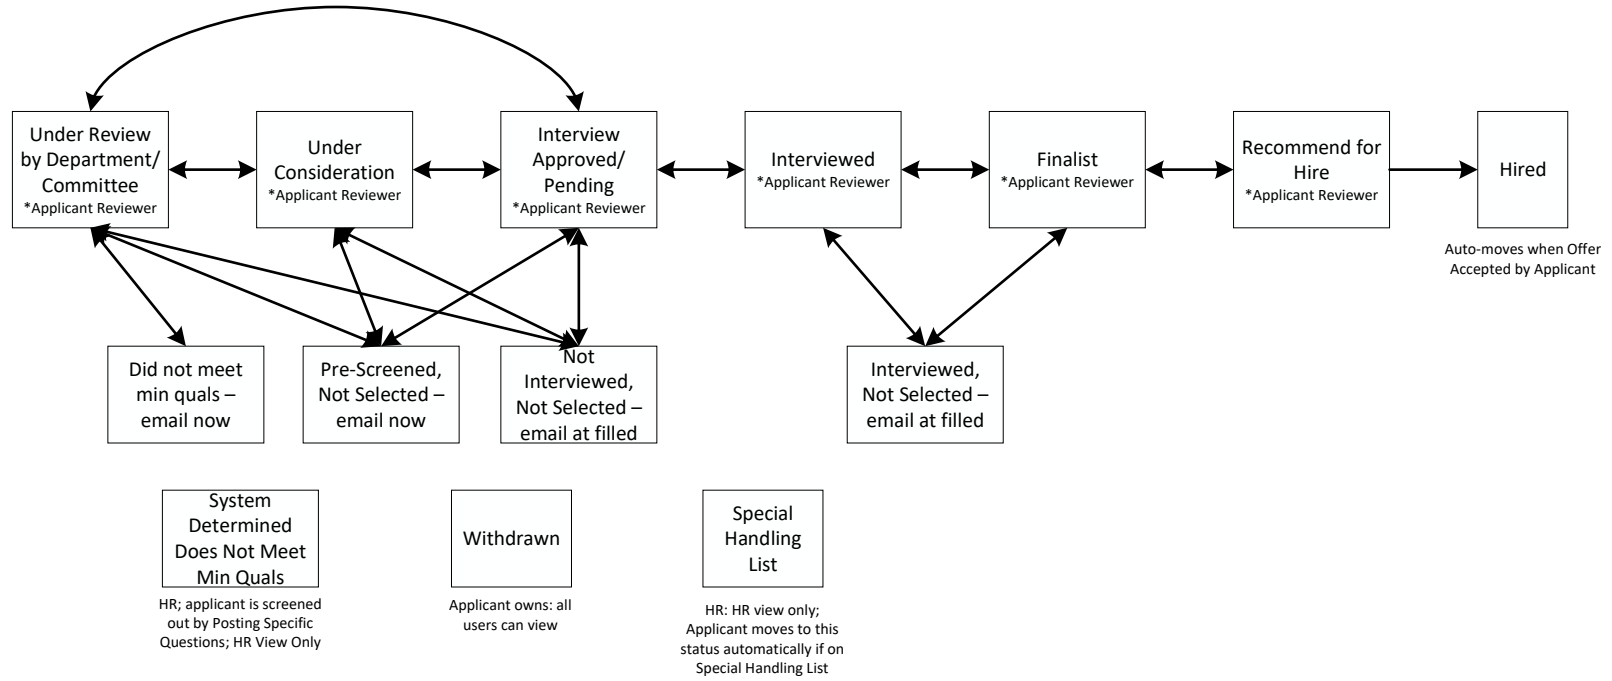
Under Review by Department/ Committee
*Applicant Reviewer

Under Consideration
*Applicant Reviewer

Interview Approved/ Pending
*Applicant Reviewer

Interviewed
*Applicant Reviewer

Finalist
*Applicant Reviewer

Recommend for Hire
*Applicant Reviewer

Hired

Auto-moves when Offer Accepted by Applicant

Did not meet min quals – email now

Pre-Screened, Not Selected – email now

Not Interviewed, Not Selected – email at filled

Interviewed, Not Selected – email at filled

System Determined Does Not Meet Min Quals

HR; applicant is screened out by Posting Specific Questions; HR View Only

Withdrawn

Applicant owns: all users can view

Special Handling List

HR: HR view only; Applicant moves to this status automatically if on Special Handling List